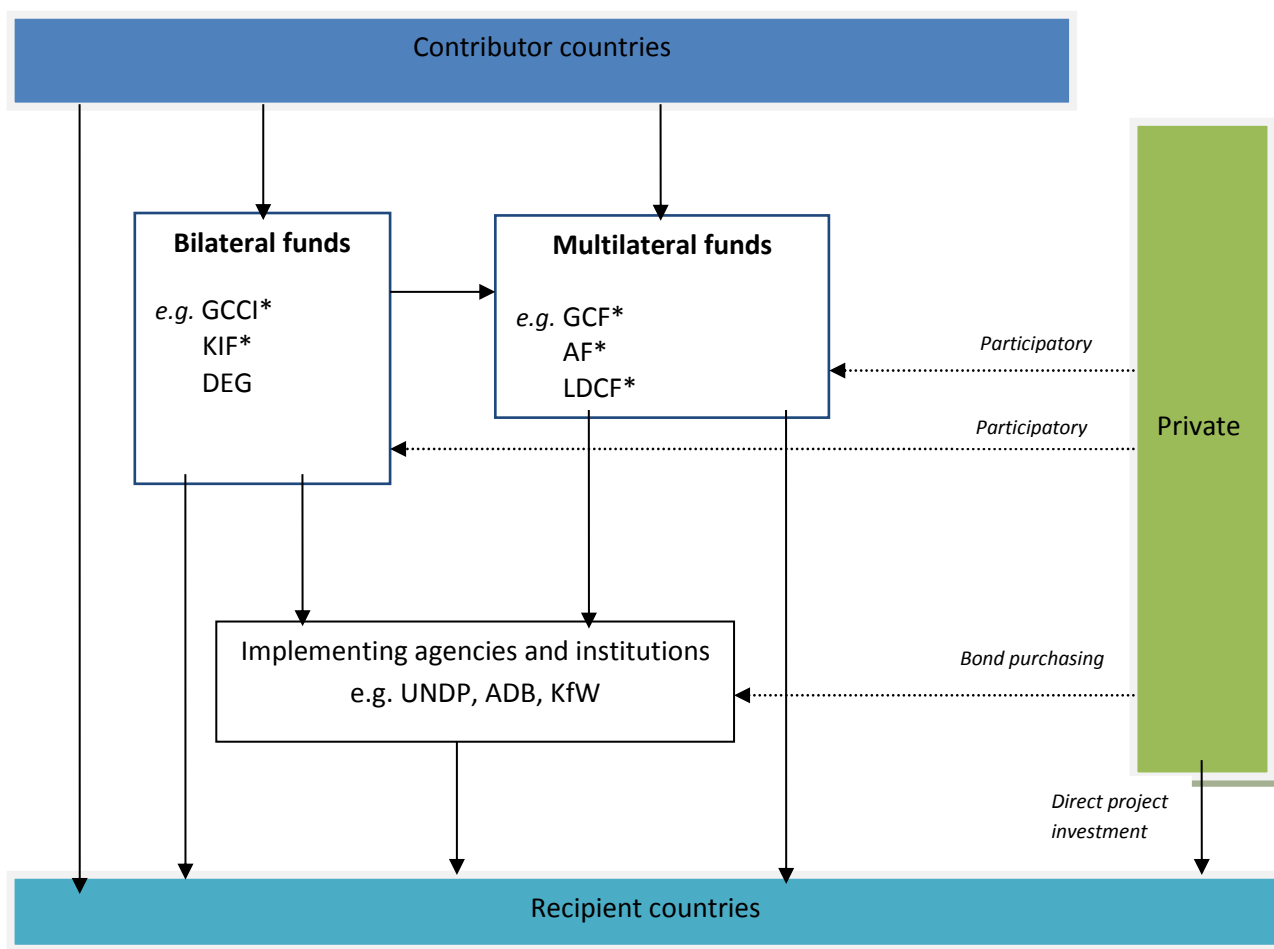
Contributor countries

**Bilateral funds**

*e.g.* GCCI*
KIF*
DEG

**Multilateral funds**

*e.g.* GCF*
AF*
LDCF*

*Participatory*

*Participatory*

Private

Implementing agencies and institutions
e.g. UNDP, ADB, KfW

*Bond purchasing*

*Direct project investment*

Recipient countries